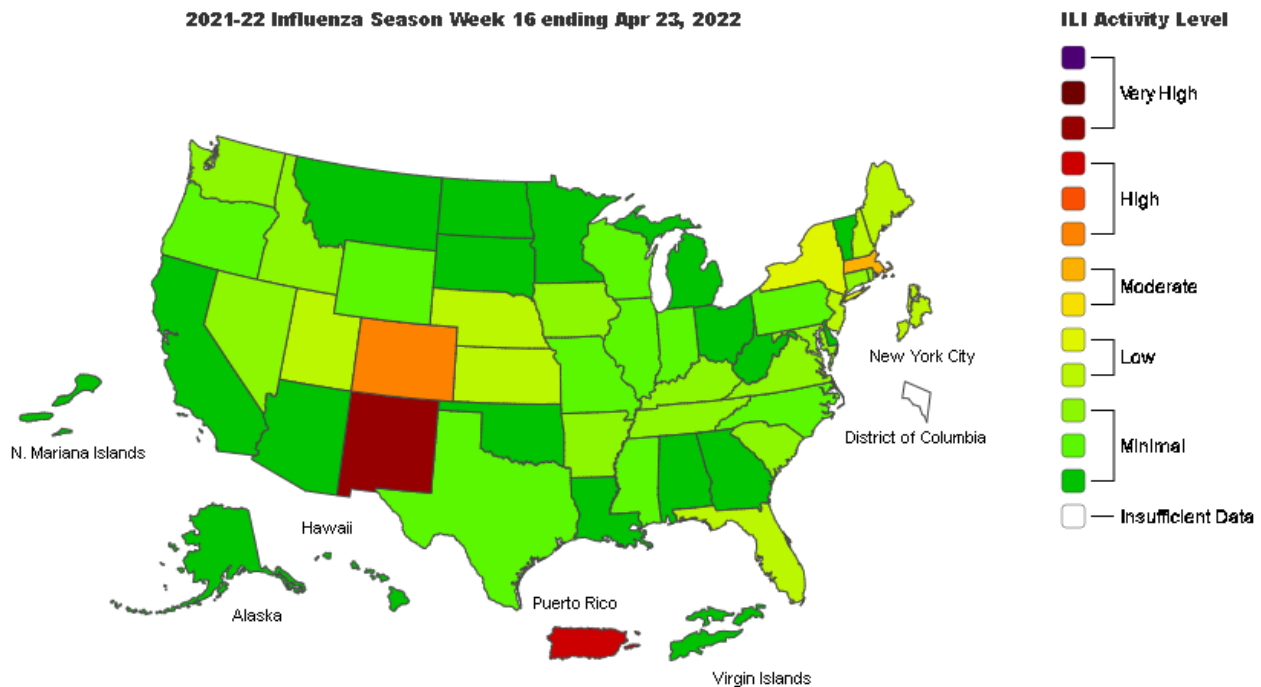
2021-22 Influenza Season Week 16 ending Apr 23, 2022

ILI Activity Level

Very High

High

Moderate

Low

Minimal

Insufficient Data

New York City

District of Columbia

N. Mariana Islands

Hawaii

Alaska

Puerto Rico

Virgin Islands